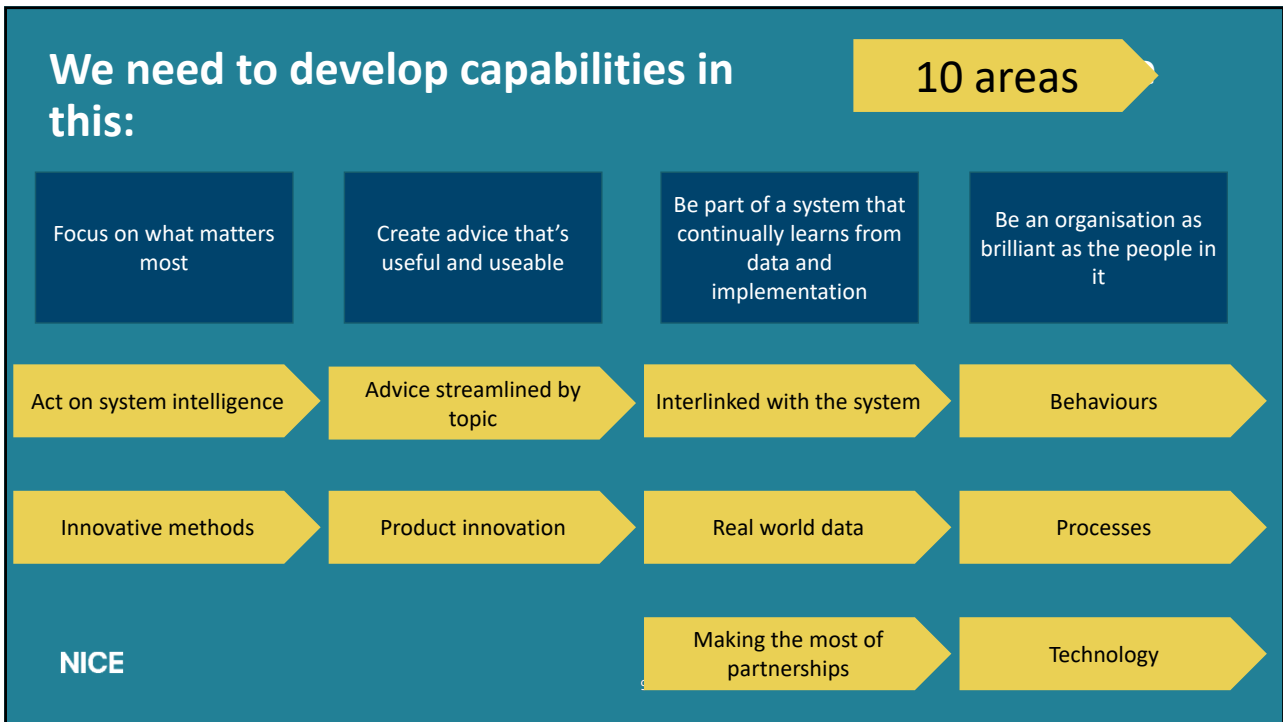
We need to develop capabilities in this:

10 areas

Focus on what matters most

Create advice that's useful and useable

Be part of a system that continually learns from data and implementation

Be an organisation as brilliant as the people in it

Act on system intelligence

Advice streamlined by topic

Interlinked with the system

Behaviours

Innovative methods

Product innovation

Real world data

Processes

Making the most of partnerships

Technology

NICE